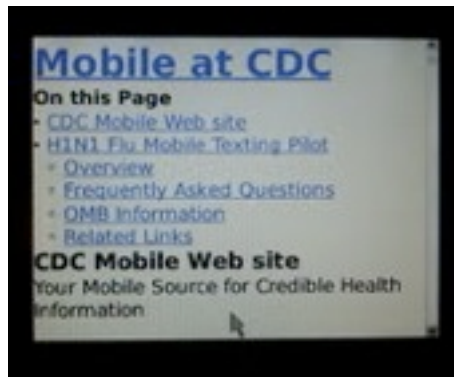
Mobile at CDC

On this Page

- CDC Mobile Web site
- H1N1 Flu Mobile Texting Pilot
  - Overview
  - Frequently Asked Questions
  - OMB Information
  - Related Links

CDC Mobile Web site

Your Mobile Source for Credible Health Information